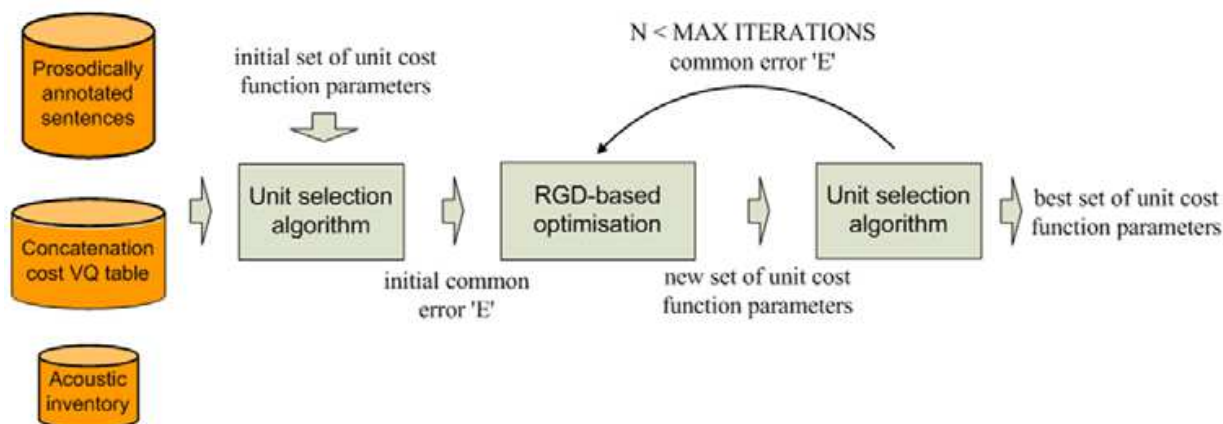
Prosodically annotated sentences

Concatenation cost VQ table

Acoustic inventory

initial set of unit cost function parameters

N < MAX ITERATIONS
common error 'E'

Unit selection algorithm

RGD-based optimisation

Unit selection algorithm

best set of unit cost function parameters

initial common error 'E'

new set of unit cost function parameters